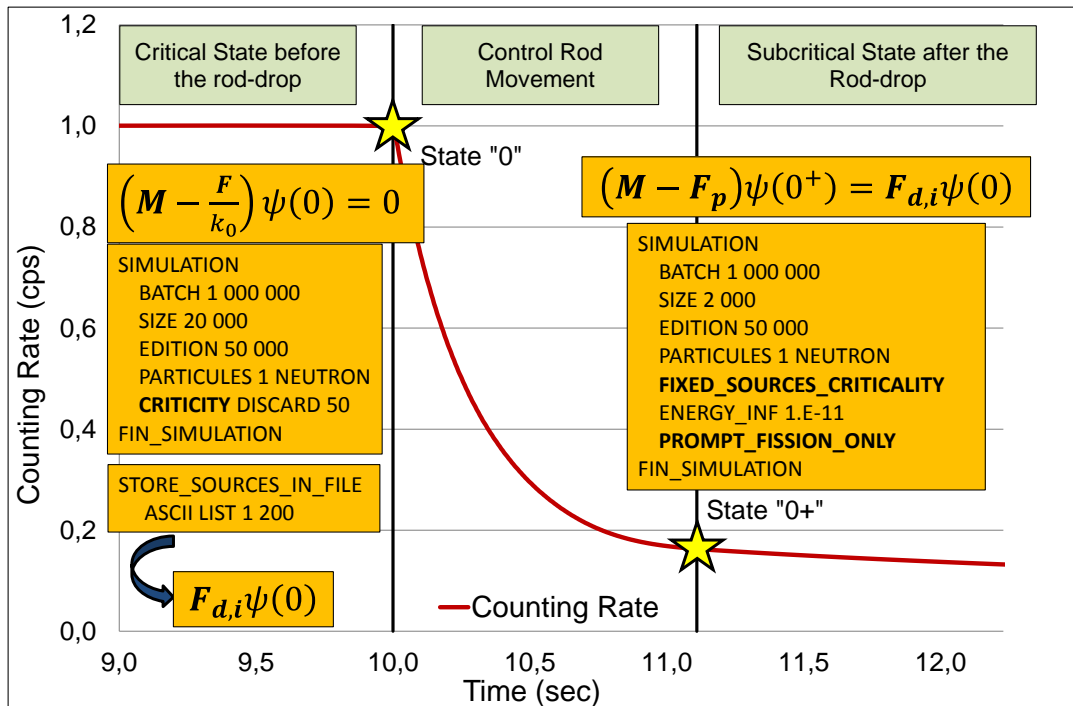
Critical State before the rod-drop

Control Rod Movement

Subcritical State after the Rod-drop

1,2
1,0
0,8
0,6
0,4
0,2
0,0

Counting Rate (cps)

State "0"

$\left(\boldsymbol{M}-\frac{\boldsymbol{F}}{k_0}\right)\psi(0)=0$

SIMULATION
BATCH 1 000 000
SIZE 20 000
EDITION 50 000
PARTICULES 1 NEUTRON
**CRITICITY** DISCARD 50
FIN_SIMULATION

STORE_SOURCES_IN_FILE
ASCII LIST 1 200

$\boldsymbol{F_{d,i}}\psi(0)$

$(\boldsymbol{M}-\boldsymbol{F_p})\psi(0^+)=\boldsymbol{F_{d,i}}\psi(0)$

SIMULATION
BATCH 1 000 000
SIZE 2 000
EDITION 50 000
PARTICULES 1 NEUTRON
**FIXED_SOURCES_CRITICALITY**
ENERGY_INF 1.E-11
**PROMPT_FISSION_ONLY**
FIN_SIMULATION

State "0+"

Counting Rate

9,0 9,5 10,0 10,5 11,0 11,5 12,0
Time (sec)